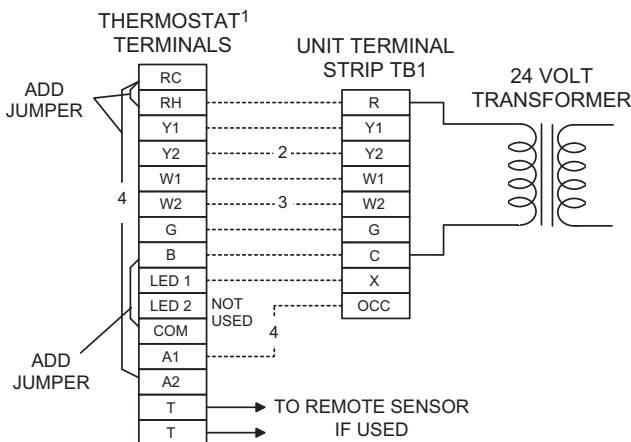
THERMOSTAT$^1$
TERMINALS

UNIT TERMINAL
STRIP TB1

24 VOLT
TRANSFORMER

ADD
JUMPER

RC
RH
Y1
Y2
W1
W2
G
B
LED 1
LED 2
COM
A1
A2
T
T

4

2
3
NOT
USED
4

R
Y1
Y2
W1
W2
G
C
X
OCC

ADD
JUMPER

TO REMOTE SENSOR
IF USED